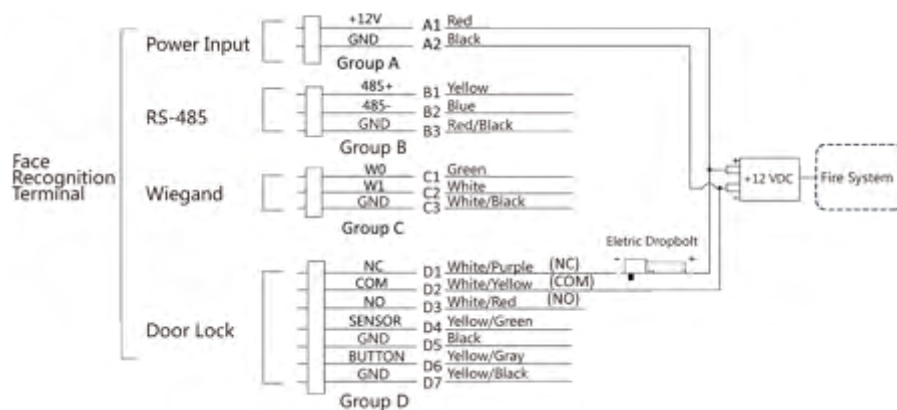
Face Recognition Terminal

Power Input
+12V A1 Red
GND A2 Black
Group A

RS-485
485+ B1 Yellow
485- B2 Blue
GND B3 Red/Black
Group B

Wiegand
W0 C1 Green
W1 C2 White
GND C3 White/Black
Group C

Door Lock
NC D1 White/Purple (NC)
COM D2 White/Yellow (COM)
NO D3 White/Red (NO)
SENSOR D4 Yellow/Green
GND D5 Black
BUTTON D6 Yellow/Gray
GND D7 Yellow/Black
Group D

Eletric Dropbolt
- +

+12 VDC
Fire System